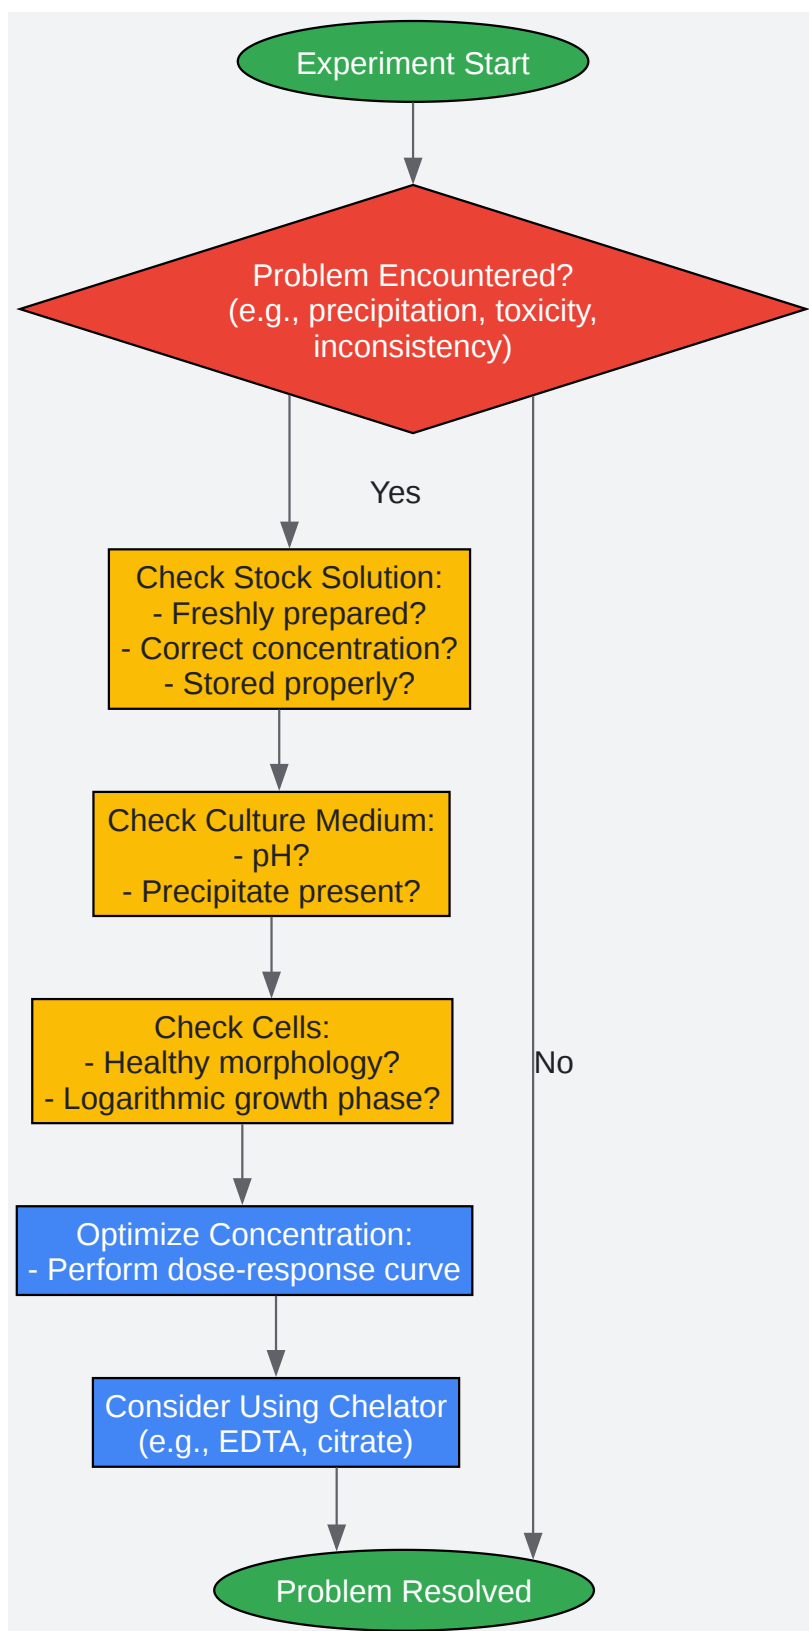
Experiment Start

Problem Encountered?
(e.g., precipitation, toxicity, inconsistency)

Yes

Check Stock Solution:
- Freshly prepared?
- Correct concentration?
- Stored properly?

Check Culture Medium:
- pH?
- Precipitate present?

Check Cells:
- Healthy morphology?
- Logarithmic growth phase?

No

Optimize Concentration:
- Perform dose-response curve

Consider Using Chelator
(e.g., EDTA, citrate)

Problem Resolved